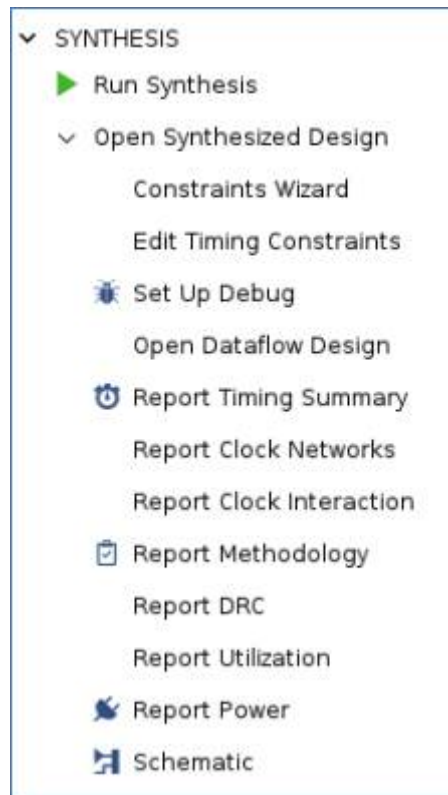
SYNTHESIS

Run Synthesis

Open Synthesized Design

Constraints Wizard

Edit Timing Constraints

Set Up Debug

Open Dataflow Design

Report Timing Summary

Report Clock Networks

Report Clock Interaction

Report Methodology

Report DRC

Report Utilization

Report Power

Schematic